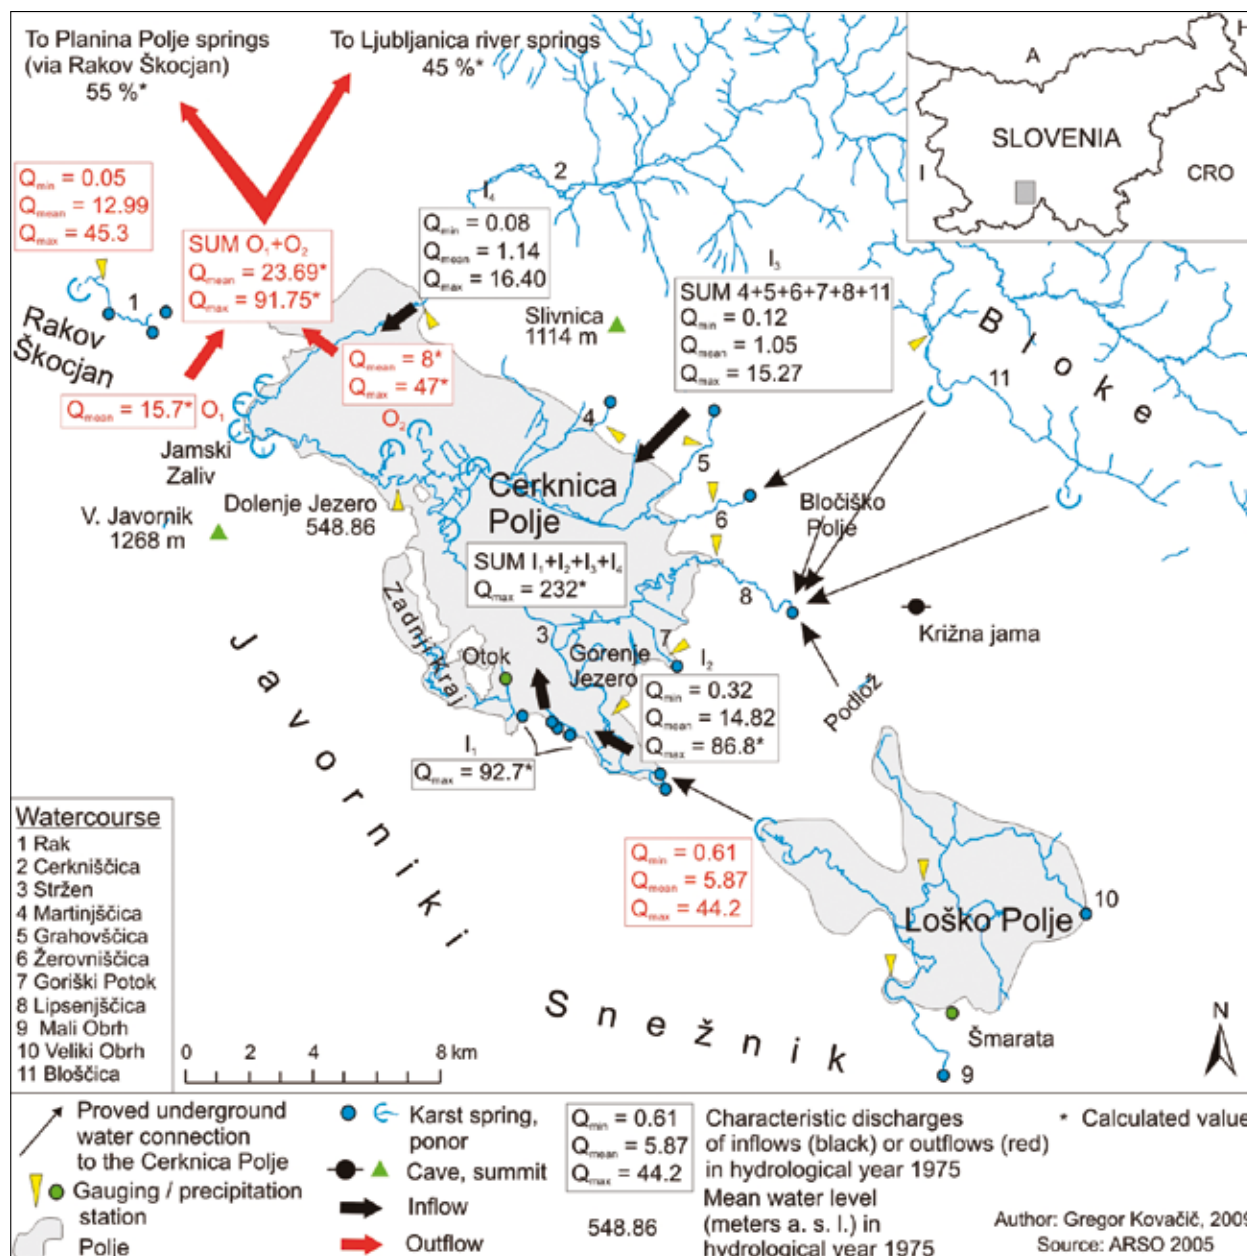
To Planina Polje springs (via Rakov Škocjan) 55 %*

To Ljubljanica river springs 45 %*

A
SLOVENIA
I
CRO
H

$Q_{min}$ = 0.05
$Q_{mean}$ = 12.99
$Q_{max}$ = 45.3

SUM $O_1$+$O_2$
$Q_{mean}$ = 23.69*
$Q_{max}$ = 91.75*

$Q_{min}$ = 0.08
$Q_{mean}$ = 1.14
$Q_{max}$ = 16.40

$I_4$
2
$I_3$

SUM 4+5+6+7+8+11
$Q_{min}$ = 0.12
$Q_{mean}$ = 1.05
$Q_{max}$ = 15.27

1
Rakov Škocjan

$Q_{mean}$ = 8*
$Q_{max}$ = 47*

Slivnica 1114 m

B l o k e
11

$Q_{mean}$ = 15.7* $O_1$
$O_2$
4
Jamski Zaliv
5
Cerknica Polje
Dolenje Jezero 548.86
V. Javornik 1268 m
Bločiško Polje
6

SUM $I_1$+$I_2$+$I_3$+$I_4$
$Q_{max}$ = 232*

8
Križna jama
Zadnji Kraj
3
7
Otok
Gorenje Jezero
$I_2$

$Q_{min}$ = 0.32
$Q_{mean}$ = 14.82
$Q_{max}$ = 86.8*

Podlož
J a v o r n i k i
$I_1$
$Q_{max}$ = 92.7*

Watercourse
1 Rak
2 Cerkniščica
3 Stržen
4 Martinjščica
5 Grahovščica
6 Žerovniščica
7 Goriški Potok
8 Lipsenjščica
9 Mali Obrh
10 Veliki Obrh
11 Bloščica

$Q_{min}$ = 0.61
$Q_{mean}$ = 5.87
$Q_{max}$ = 44.2

10
Loško Polje
S n e ž n i k
Šmarata
9
N
0 2 4 8 km

Proved underground water connection to the Cerknica Polje
Gauging / precipitation station
Polje
Karst spring, ponor
Cave, summit
Inflow
Outflow

$Q_{min}$ = 0.61
$Q_{mean}$ = 5.87
$Q_{max}$ = 44.2

548.86

Characteristic discharges of inflows (black) or outflows (red) in hydrological year 1975
Mean water level (meters a. s. l.) in hydrological year 1975

* Calculated value

Author: Gregor Kovačič, 200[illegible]
Source: ARSO 2005